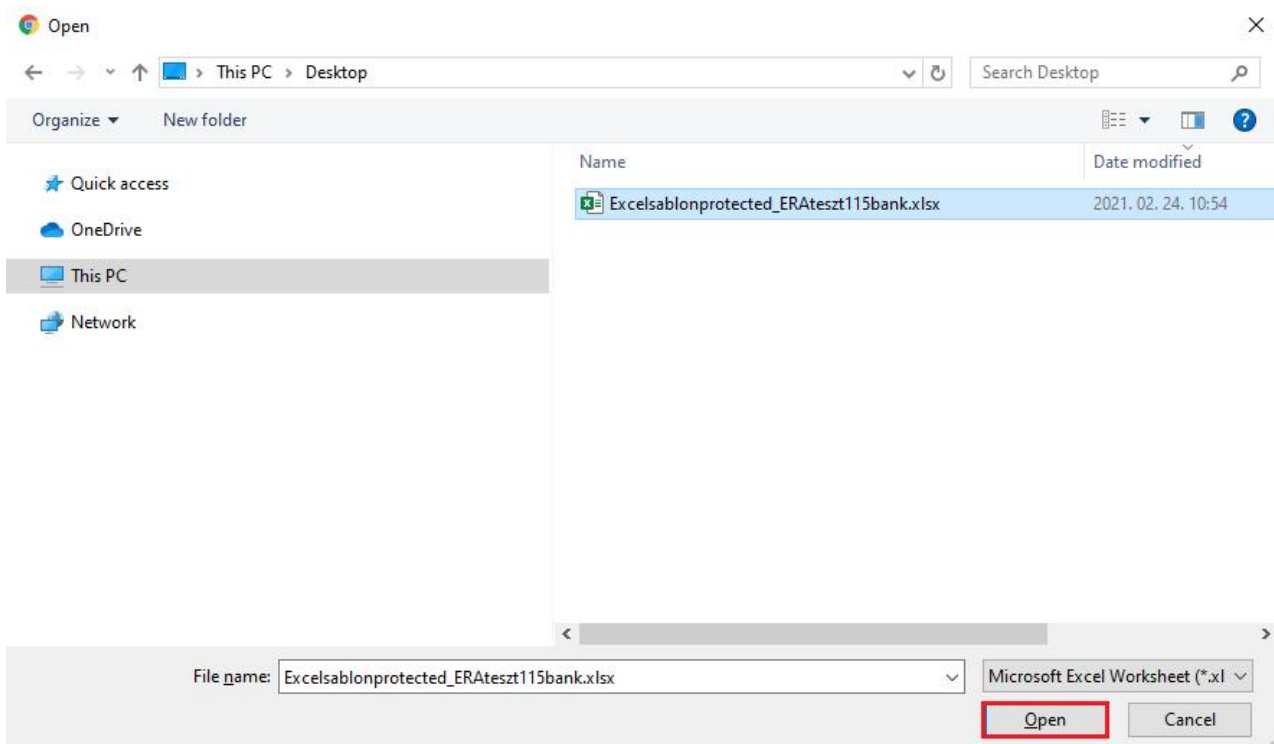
Open

This PC > Desktop

Search Desktop

Organize ▾
New folder

Quick access
OneDrive
This PC
Network

Name
Date modified

Excelsablonprotected_ERAteszt115bank.xlsx
2021. 02. 24. 10:54

File name: Excelsablonprotected_ERAteszt115bank.xlsx
Microsoft Excel Worksheet (*.xl

Open
Cancel